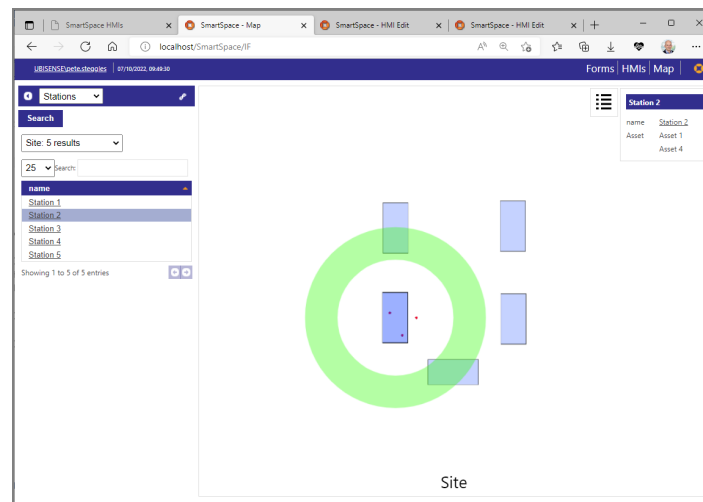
SmartSpace HMIs
SmartSpace - Map
SmartSpace - HMI Edit
SmartSpace - HMI Edit

localhost/SmartSpace/IF

UBISENSE\pete.stegoles | 07/10/2022, 09:49:30

Forms | HMIs | Map

Stations

Search

Site: 5 results

25 Search:

| name |
|---|
| Station 1 |
| Station 2 |
| Station 3 |
| Station 4 |
| Station 5 |

Showing 1 to 5 of 5 entries

Station 2

| name | Station 2 |
|---|---|
| Asset | Asset 1 |
| | Asset 4 |

Site